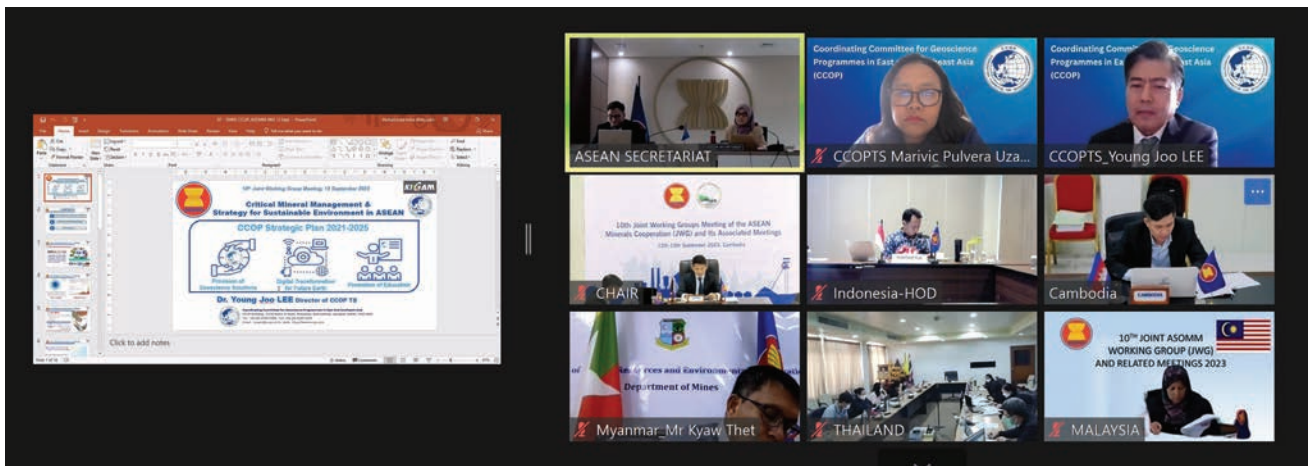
10th Joint Working Groups Meeting, 13 September 2023

KIGAM

Critical Mineral Management & Strategy for Sustainable Environment in ASEAN

CCOP Strategic Plan 2021-2025

Provision of Geoscience Solutions

Digital Transformation for Future Earth

Promotion of Education

Dr. Young Joo LEE Director of CCOP TS

Click to add notes

ASEAN SECRETARIAT

Coordinating Committee for Geoscience Programmes in East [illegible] Asia (CCOP)

CCOPTS Marivic Pulvera Uza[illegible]

Coordinating Committee for Geoscience Programmes in East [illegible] Asia (CCOP)

CCOPTS_Young Joo LEE

10th Joint Working Groups Meeting of the ASEAN Minerals Cooperation (JWG) and its Associated Meetings

13th-14th September 2023, Cambodia

CHAIR

Indonesia-HOD

Cambodia

CAMBODIA

Department of Mines

Myanmar_Mr Kyaw Thet

THAILAND

10TH JOINT ASOMM WORKING GROUP (JWG) AND RELATED MEETINGS 2023

MALAYSIA